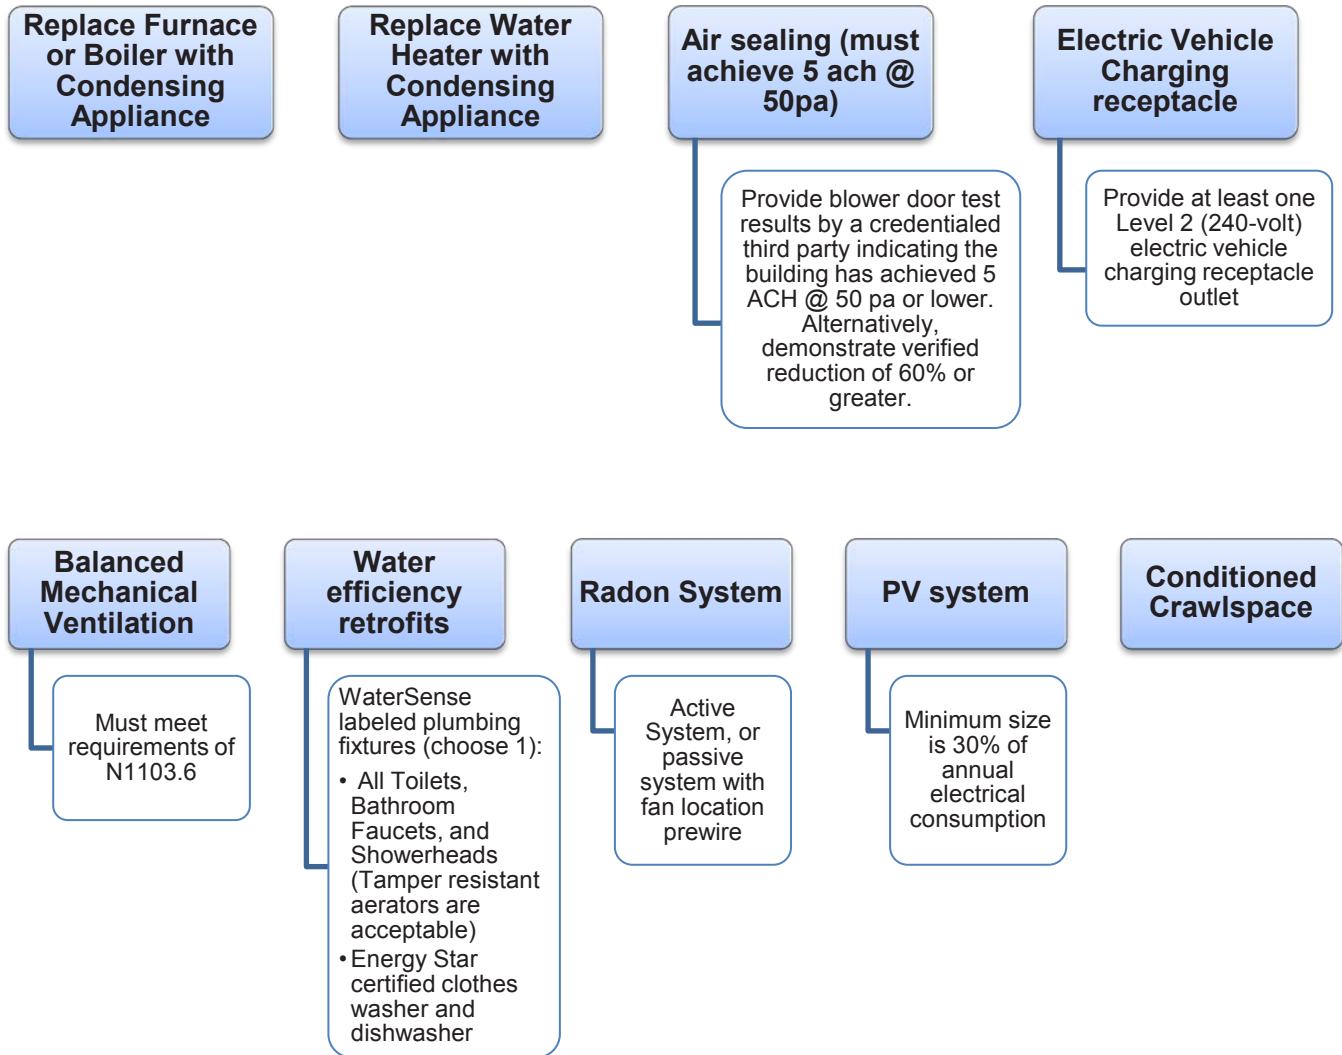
Replace Furnace or Boiler with Condensing Appliance

Replace Water Heater with Condensing Appliance

Air sealing (must achieve 5 ach @ 50pa)

Provide blower door test results by a credentialed third party indicating the building has achieved 5 ACH @ 50 pa or lower. Alternatively, demonstrate verified reduction of 60% or greater.

Electric Vehicle Charging receptacle

Provide at least one Level 2 (240-volt) electric vehicle charging receptacle outlet

Balanced Mechanical Ventilation

Must meet requirements of N1103.6

Water efficiency retrofits

WaterSense labeled plumbing fixtures (choose 1):

• All Toilets, Bathroom Faucets, and Showerheads (Tamper resistant aerators are acceptable)
• Energy Star certified clothes washer and dishwasher

Radon System

Active System, or passive system with fan location prewire

PV system

Minimum size is 30% of annual electrical consumption

Conditioned Crawlspace